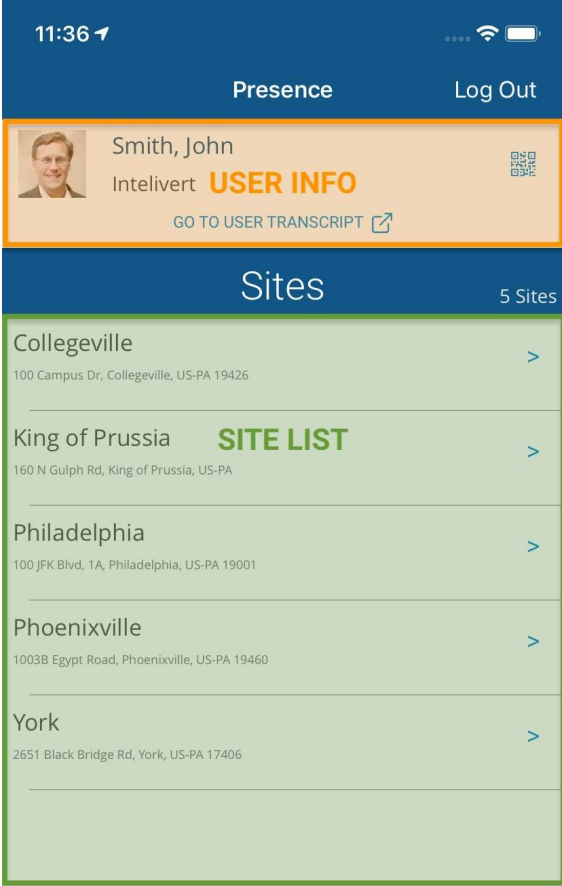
11:36

Presence

Log Out

Smith, John

Intelivert USER INFO

GO TO USER TRANSCRIPT

Sites

5 Sites

Collegeville

100 Campus Dr, Collegeville, US-PA 19426

>

King of Prussia SITE LIST

160 N Gulph Rd, King of Prussia, US-PA

>

Philadelphia

100 JFK Blvd, 1A, Philadelphia, US-PA 19001

>

Phoenixville

1003B Egypt Road, Phoenixville, US-PA 19460

>

York

2651 Black Bridge Rd, York, US-PA 17406

>